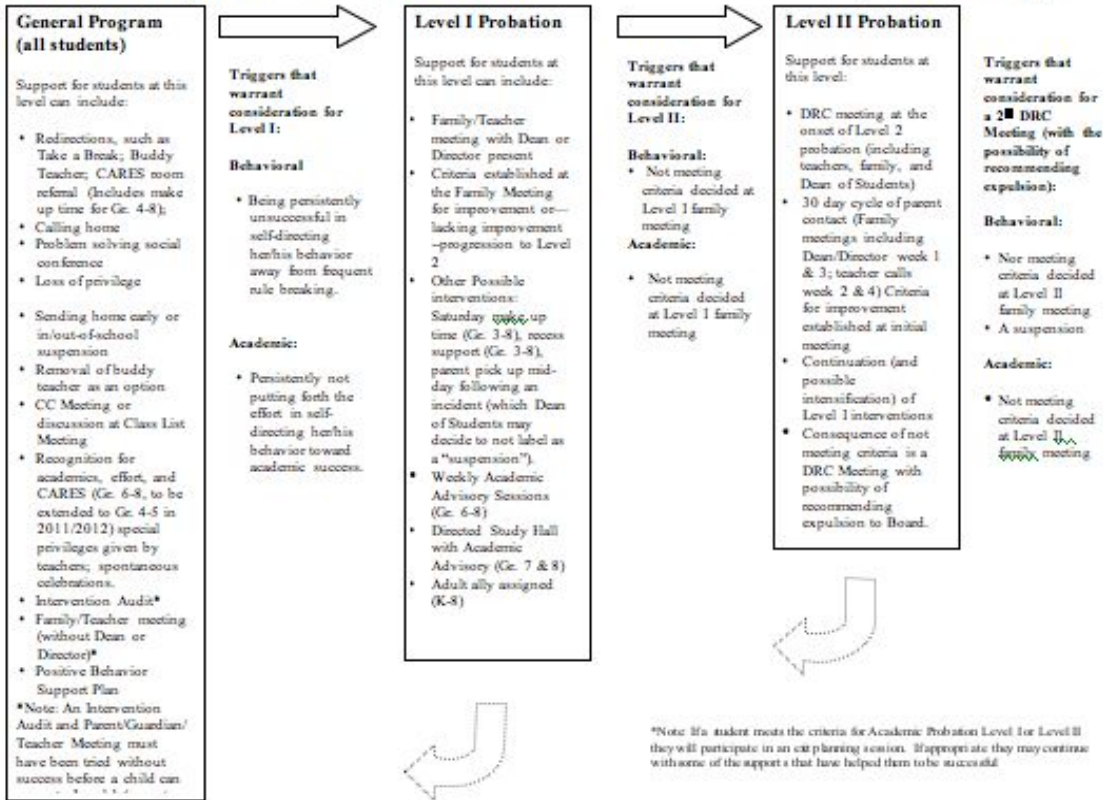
**General Program (all students)**

Support for students at this level can include:

- Redirections, such as Take a Break; Buddy Teacher; CARES room referral (Includes make up time for Gr. 4-8);
- Calling home
- Problem solving social conference
- Loss of privilege
- Sending home early or in/out-of-school suspension
- Removal of buddy teacher as an option
- CC Meeting or discussion at Class List Meeting
- Recognition for academics, effort, and CARES (Gr. 6-8, to be extended to Gr. 4-5 in 2011/2012) special privileges given by teachers; spontaneous celebrations.
- Intervention Audit*
- Family/Teacher meeting (without Dean or Director)*
- Positive Behavior Support Plan

*Note: An Intervention Audit and Parent/Guardian/ Teacher Meeting must have been tried without success before a child can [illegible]

**Triggers that warrant consideration for Level I:**

**Behavioral**

- Being persistently unsuccessful in self-directing her/his behavior away from frequent rule breaking.

**Academic:**

- Persistently not putting forth the effort in self-directing her/his behavior toward academic success.

**Level I Probation**

Support for students at this level can include:

- Family/Teacher meeting with Dean or Director present
- Criteria established at the Family Meeting for improvement or—lacking improvement –progression to Level 2
- Other Possible interventions: Saturday make up time (Gr. 3-8), recess support (Gr. 3-8), parent pick up mid-day following an incident (which Dean of Students may decide to not label as a "suspension").
- Weekly Academic Advisory Sessions (Gr. 6-8)
- Directed Study Hall with Academic Advisory (Gr. 7 & 8)
- Adult ally assigned (K-8)

**Triggers that warrant consideration for Level II:**

**Behavioral:**

- Not meeting criteria decided at Level 1 family meeting

**Academic:**

- Not meeting criteria decided at Level 1 family meeting

**Level II Probation**

Support for students at this level:

- DRC meeting at the onset of Level 2 probation (including teachers, family, and Dean of Students)
- 30 day cycle of parent contact (Family meetings including Dean/Director week 1 & 3; teacher calls week 2 & 4) Criteria for improvement established at initial meeting
- Continuation (and possible intensification) of Level 1 interventions
- Consequence of not meeting criteria is a DRC Meeting with possibility of recommending expulsion to Board.

**Triggers that warrant consideration for a 2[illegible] DRC Meeting (with the possibility of recommending expulsion):**

**Behavioral:**

- Nor meeting criteria decided at Level II family meeting
- A suspension

**Academic:**

- Not meeting criteria decided at Level II family meeting

*Note: If a student meets the criteria for Academic Probation Level I or Level II they will participate in an exit planning session. If appropriate they may continue with some of the supports that have helped them to be successful.